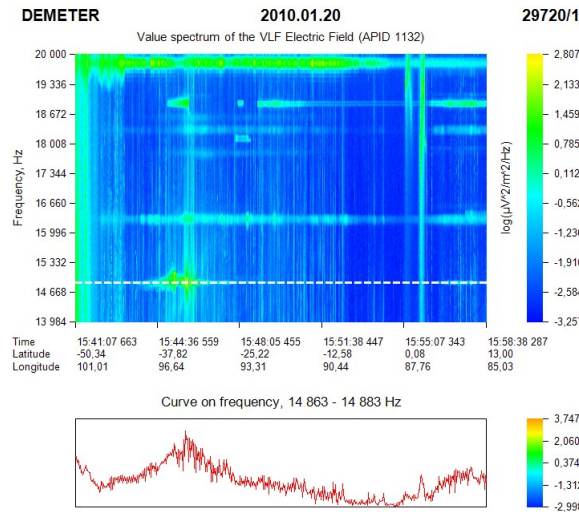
DEMETER 2010.01.20 29720/1

Value spectrum of the VLF Electric Field (APID 1132)

20 000
19 336
18 672
18 008
17 344
16 660
15 996
15 332
14 668
13 984

Frequency, Hz

2,807
2,133
1,459
0,785
0,112
-0,562
-1,236
-1,910
-2,584
-3,257

$\log(\mu V^2/m^2/Hz)$

| Time | 15:41:07 663 | 15:44:36 559 | 15:48:05 455 | 15:51:38 447 | 15:55:07 343 | 15:58:38 287 |
|---|---|---|---|---|---|---|
| Latitude | -50,34 | -37,82 | -25,22 | -12,58 | 0,08 | 13,00 |
| Longitude | 101,01 | 96,64 | 93,31 | 90,44 | 87,76 | 85,03 |

Curve on frequency, 14 863 - 14 883 Hz

3,747
2,060
0,374
-1,312
-2,999